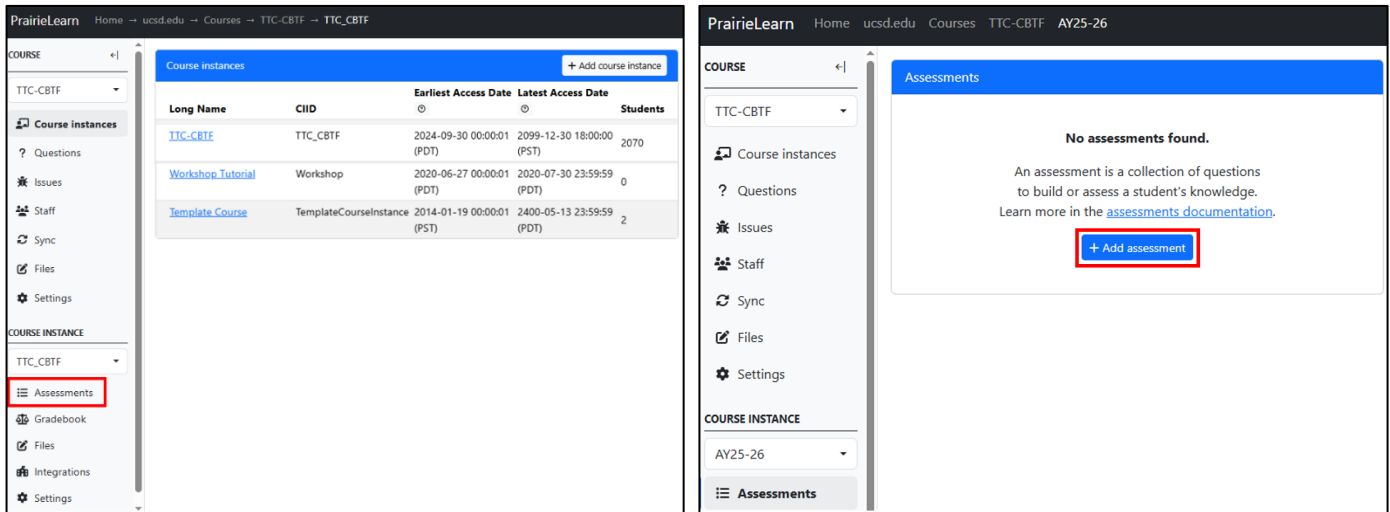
PrairieLearn Home → ucsd.edu → Courses → TTC-CBTF → TTC_CBTF

COURSE

TTC-CBTF

Course instances
Questions
Issues
Staff
Sync
Files
Settings

COURSE INSTANCE

TTC_CBTF

Assessments
Gradebook
Files
Integrations
Settings

Course instances

+ Add course instance

| Long Name | CIID | Earliest Access Date | Latest Access Date | Students |
|---|---|---|---|---|
| TTC-CBTF | TTC_CBTF | 2024-09-30 00:00:01 (PDT) | 2099-12-30 18:00:00 (PST) | 2070 |
| Workshop Tutorial | Workshop | 2020-06-27 00:00:01 (PDT) | 2020-07-30 23:59:59 (PDT) | 0 |
| Template Course | TemplateCourseInstance | 2014-01-19 00:00:01 (PST) | 2400-05-13 23:59:59 (PDT) | 2 |

PrairieLearn Home ucsd.edu Courses TTC-CBTF AY25-26

COURSE

TTC-CBTF

Course instances
Questions
Issues
Staff
Sync
Files
Settings

COURSE INSTANCE

AY25-26

Assessments

Assessments

No assessments found.

An assessment is a collection of questions to build or assess a student's knowledge. Learn more in the assessments documentation.

+ Add assessment